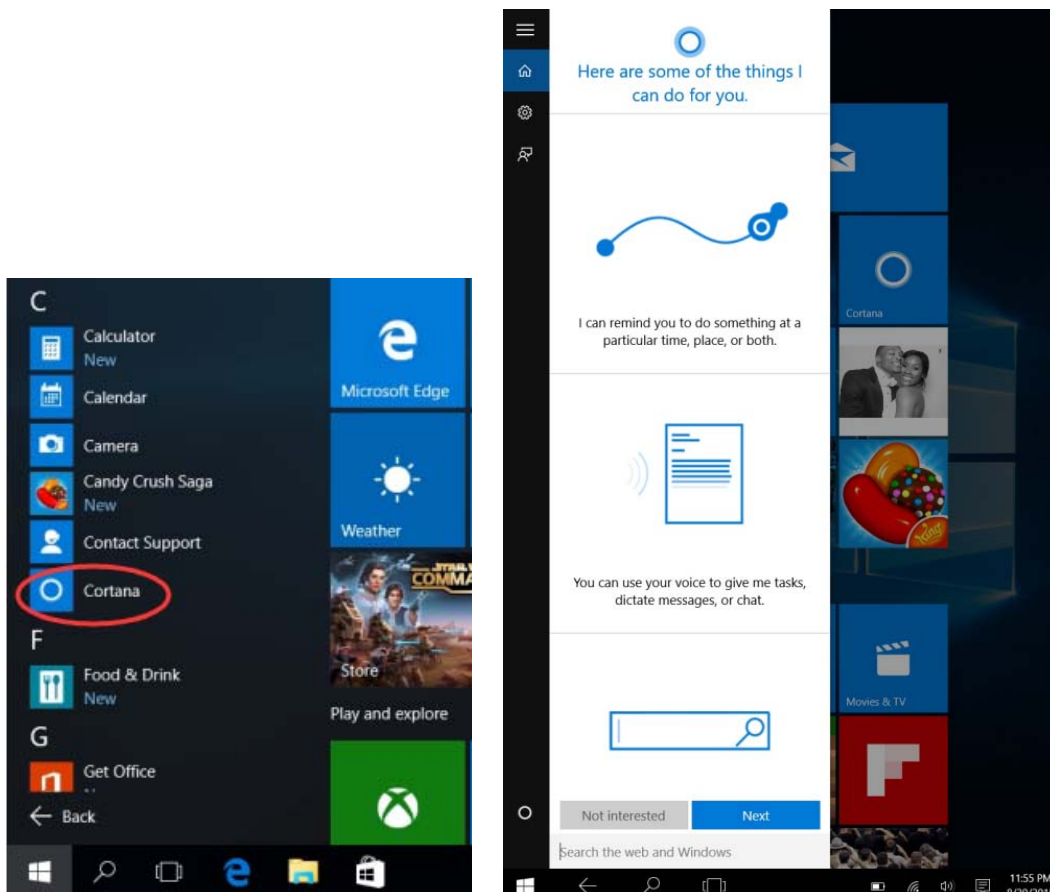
C
Calculator
New
Calendar
Camera
Candy Crush Saga
New
Contact Support
Cortana
F
Food & Drink
New
G
Get Office
Back

Microsoft Edge
Weather
COMMA
Store
Play and explore

Here are some of the things I can do for you.

I can remind you to do something at a particular time, place, or both.

You can use your voice to give me tasks, dictate messages, or chat.

Not interested
Next
Search the web and Windows

Cortana
Movies & TV
11:55 PM
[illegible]